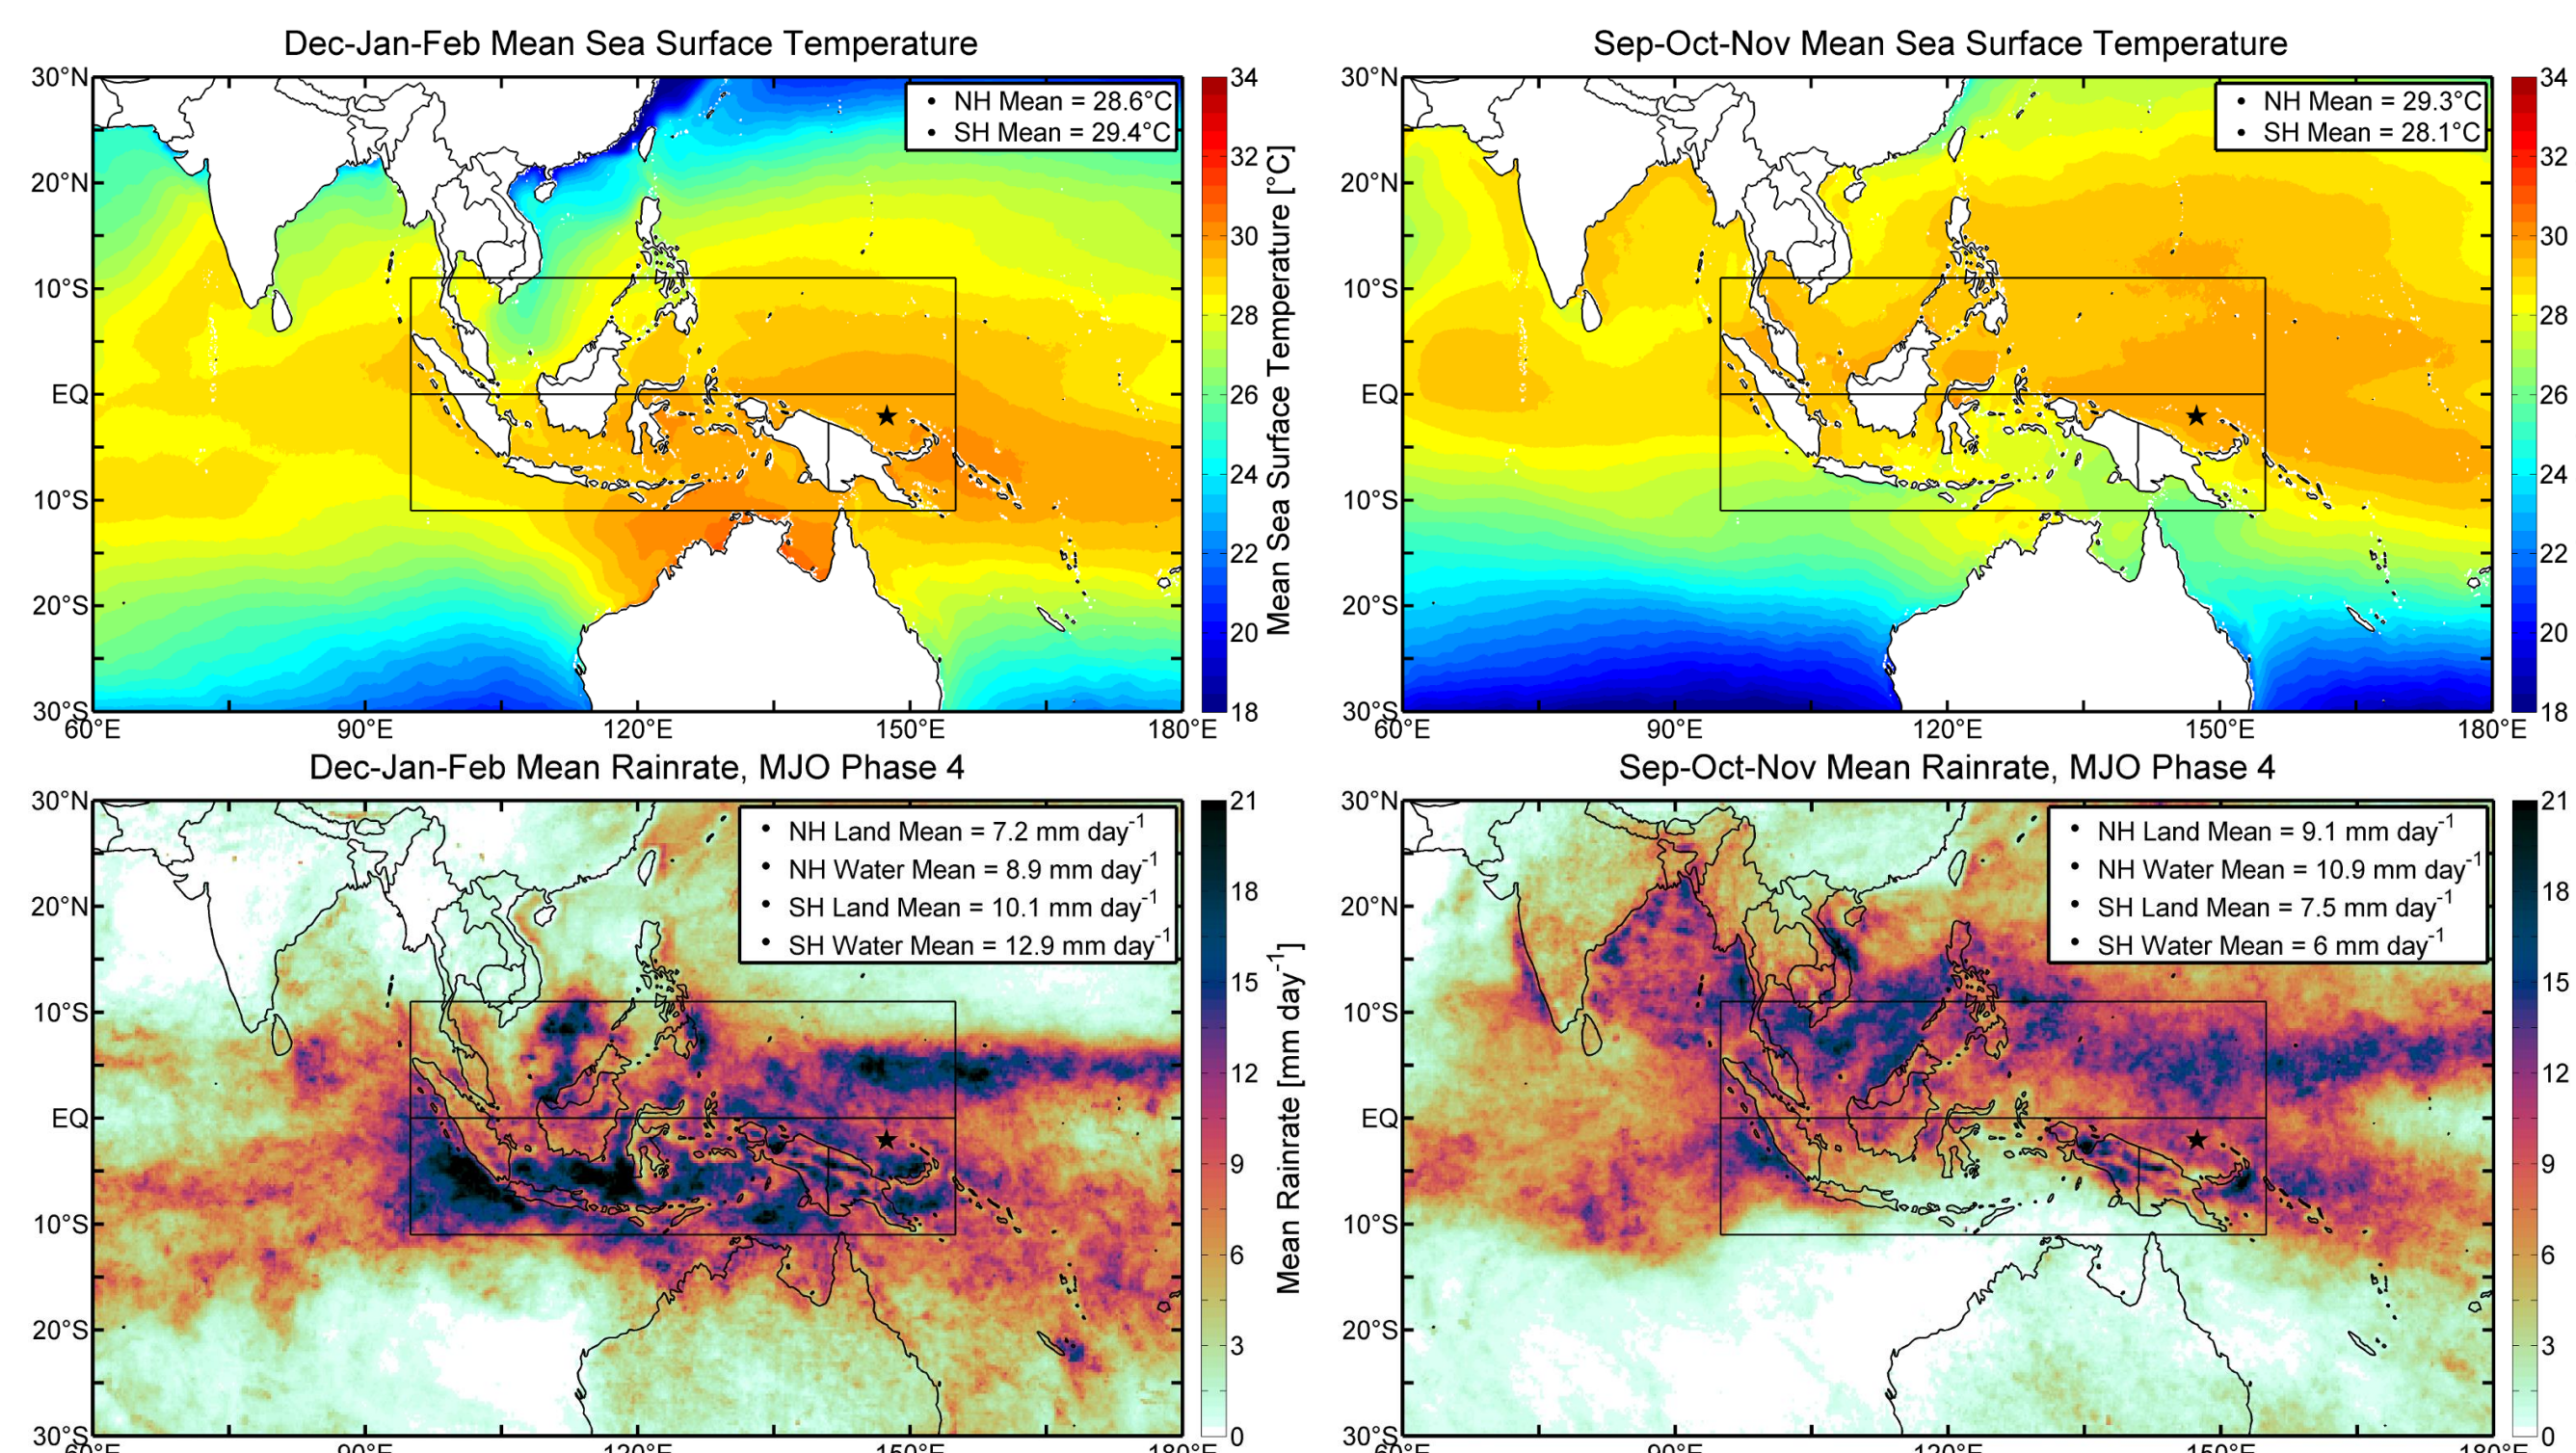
Dec-Jan-Feb Mean Sea Surface Temperature

• NH Mean = 28.6°C
• SH Mean = 29.4°C

30°N
20°N
10°S
EQ
10°S
20°S
30°S
60°E 90°E 120°E 150°E 180°E

34
32
30
28
26
24
22
20
18
Mean Sea Surface Temperature [°C]

Sep-Oct-Nov Mean Sea Surface Temperature

• NH Mean = 29.3°C
• SH Mean = 28.1°C

30°N
20°N
10°S
EQ
10°S
20°S
30°S
60°E 90°E 120°E 150°E 180°E

34
32
30
28
26
24
22
20
18

Dec-Jan-Feb Mean Rainrate, MJO Phase 4

• NH Land Mean = 7.2 mm day$^{-1}$
• NH Water Mean = 8.9 mm day$^{-1}$
• SH Land Mean = 10.1 mm day$^{-1}$
• SH Water Mean = 12.9 mm day$^{-1}$

30°N
20°N
10°S
EQ
10°S
20°S
30°S
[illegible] 90°E 120°E 150°E 180°E

21
18
15
12
9
6
3
0
Mean Rainrate [mm day$^{-1}$]

Sep-Oct-Nov Mean Rainrate, MJO Phase 4

• NH Land Mean = 9.1 mm day$^{-1}$
• NH Water Mean = 10.9 mm day$^{-1}$
• SH Land Mean = 7.5 mm day$^{-1}$
• SH Water Mean = 6 mm day$^{-1}$

30°N
20°N
10°S
EQ
10°S
20°S
30°S
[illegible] 90°E 120°E 150°E 180°E

21
18
15
12
9
6
3
0